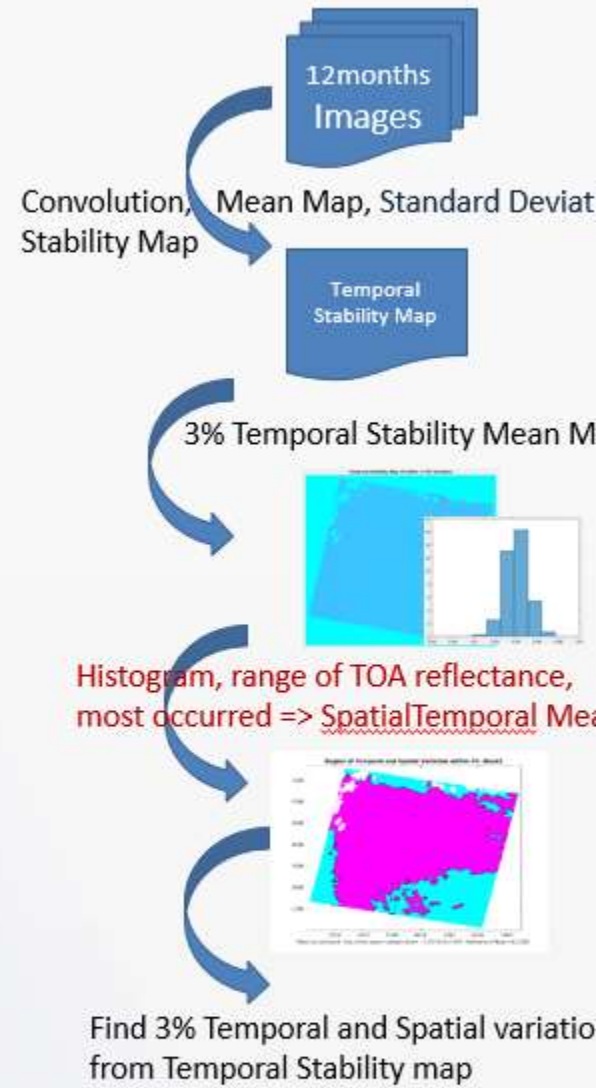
12months
Images

Convolution, Mean Map, Standard Deviat
Stability Map

Temporal
Stability Map

3% Temporal Stability Mean M

Histogram, range of TOA reflectance,
most occurred => SpatialTemporal Mea

Find 3% Temporal and Spatial variatio
from Temporal Stability map